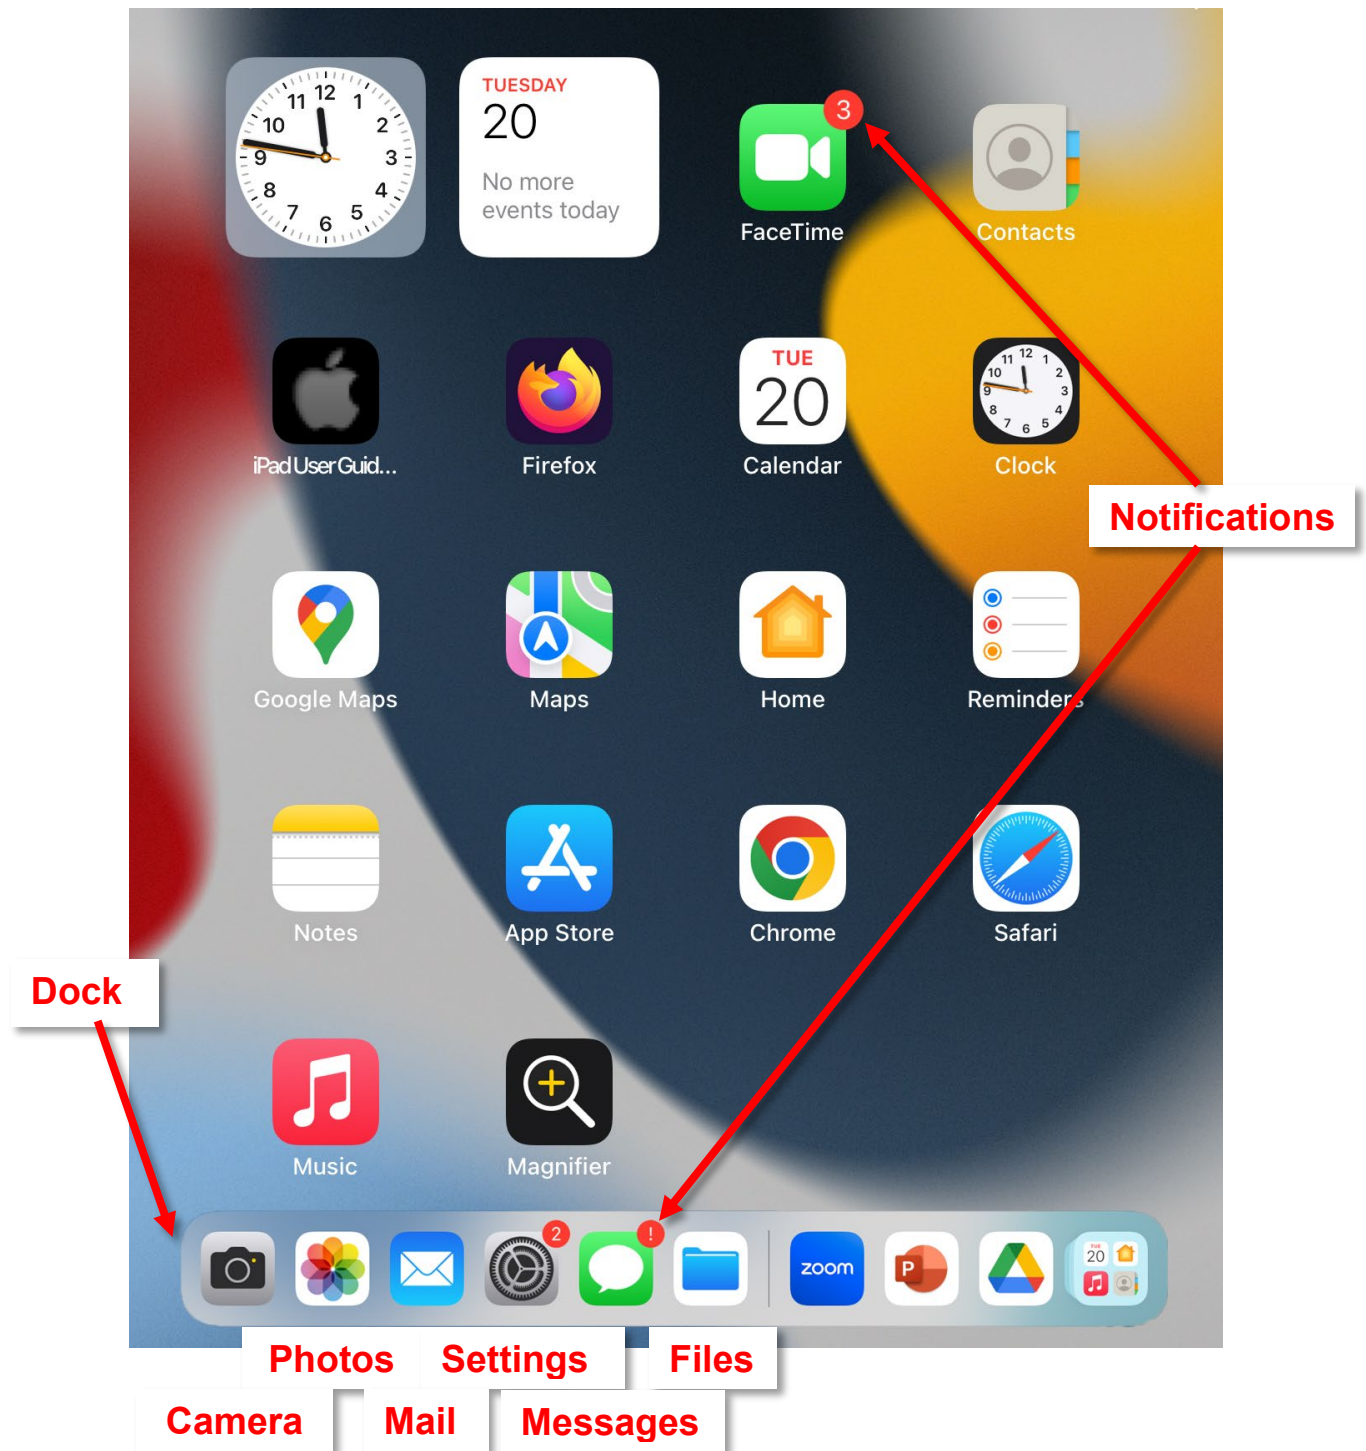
12 11 1 10 2 9 3 8 4 7 6 5

TUESDAY
20
No more events today

3
FaceTime

Contacts

iPad User Guid...

Firefox

TUE
20
Calendar

12 11 1 10 2 9 3 8 4 7 6 5
Clock

Notifications

Google Maps

Maps

Home

Reminders

Notes

App Store

Chrome

Safari

Dock

Music

Magnifier

2

!

zoom

P

20

Photos

Settings

Files

Camera

Mail

Messages